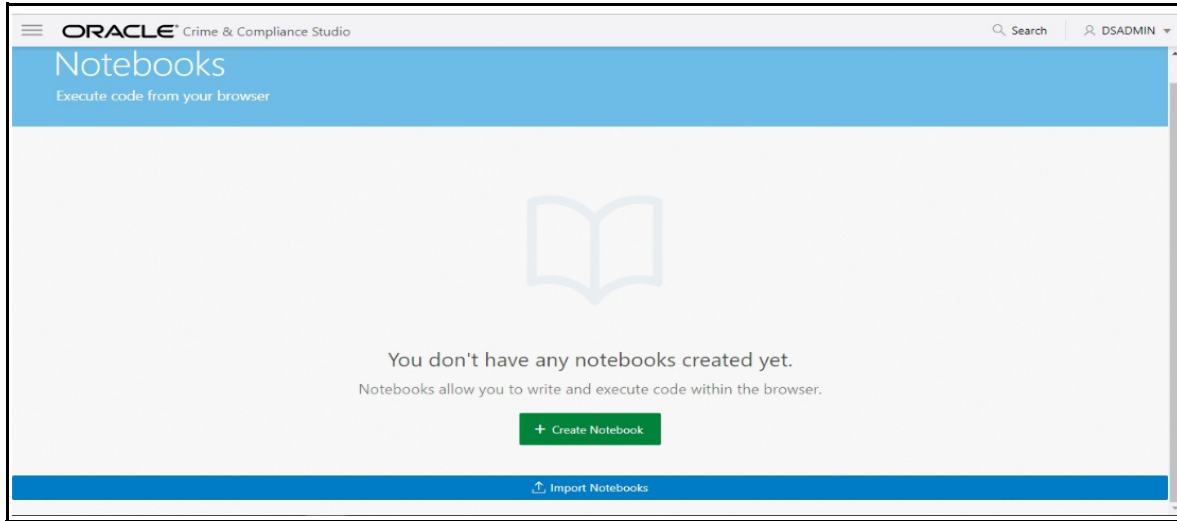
ORACLE® Crime & Compliance Studio

Search

DSADMIN

Notebooks

Execute code from your browser

You don't have any notebooks created yet.

Notebooks allow you to write and execute code within the browser.

+ Create Notebook

Import Notebooks